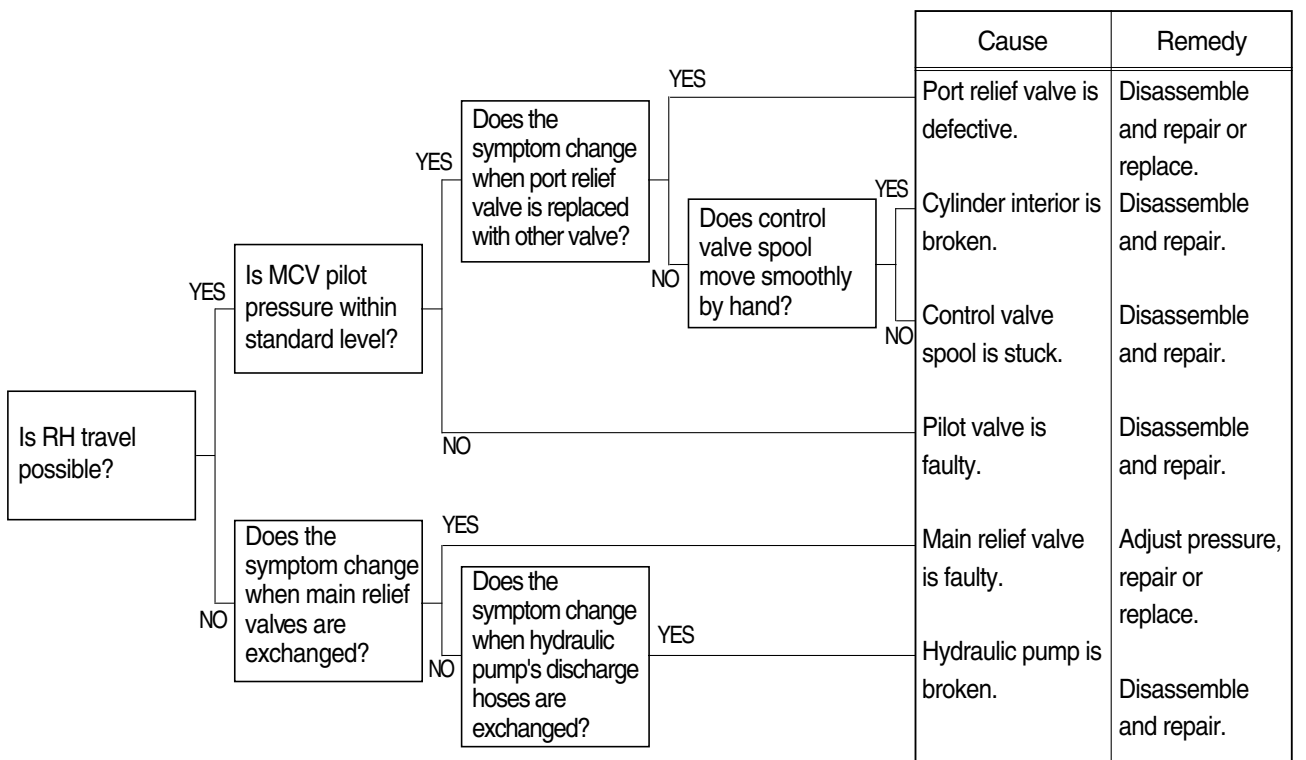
Is RH travel possible?

YES

Is MCV pilot pressure within standard level?

YES

Does the symptom change when port relief valve is replaced with other valve?

YES

NO

Does control valve spool move smoothly by hand?

YES

NO

NO

NO

Does the symptom change when main relief valves are exchanged?

YES

NO

Does the symptom change when hydraulic pump's discharge hoses are exchanged?

YES

| Cause | Remedy |
|---|---|
| Port relief valve is defective. | Disassemble and repair or replace. |
| Cylinder interior is broken. | Disassemble and repair. |
| Control valve spool is stuck. | Disassemble and repair. |
| Pilot valve is faulty. | Disassemble and repair. |
| Main relief valve is faulty. | Adjust pressure, repair or replace. |
| Hydraulic pump is broken. | Disassemble and repair. |